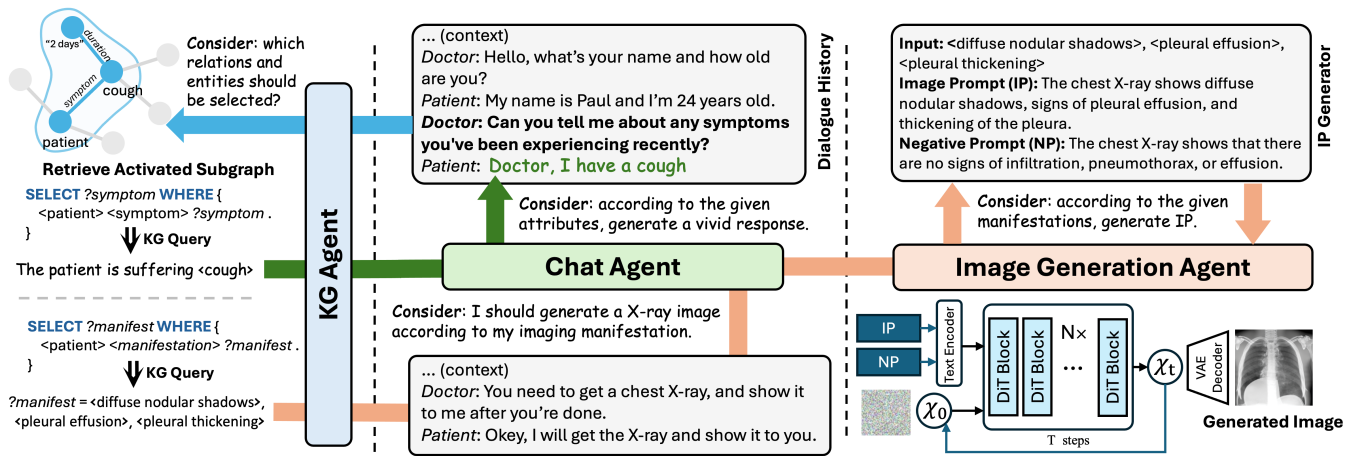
"2 days"
duration
symptom
cough
patient

Consider: which relations and entities should be selected?

Retrieve Activated Subgraph

SELECT ?symptom WHERE {
<patient> <symptom> ?symptom .
}

KG Query

The patient is suffering <cough>

SELECT ?manifest WHERE {
<patient> <manifestation> ?manifest .
}

KG Query

?manifest = <diffuse nodular shadows>, <pleural effusion>, <pleural thickening>

KG Agent

... (context)
Doctor: Hello, what's your name and how old are you?
Patient: My name is Paul and I'm 24 years old.
Doctor: Can you tell me about any symptoms you've been experiencing recently?
Patient: Doctor, I have a cough

Dialogue History

Consider: according to the given attributes, generate a vivid response.

Chat Agent

Consider: I should generate a X-ray image according to my imaging manifestation.

... (context)
Doctor: You need to get a chest X-ray, and show it to me after you're done.
Patient: Okey, I will get the X-ray and show it to you.

Input: <diffuse nodular shadows>, <pleural effusion>, <pleural thickening>
Image Prompt (IP): The chest X-ray shows diffuse nodular shadows, signs of pleural effusion, and thickening of the pleura.
Negative Prompt (NP): The chest X-ray shows that there are no signs of infiltration, pneumothorax, or effusion.

IP Generator

Consider: according to the given manifestations, generate IP.

Image Generation Agent

IP
NP
Text Encoder
DiT Block
DiT Block
N×
...
DiT Block
$\chi_t$
$\chi_0$
T steps
VAE Decoder
Generated Image